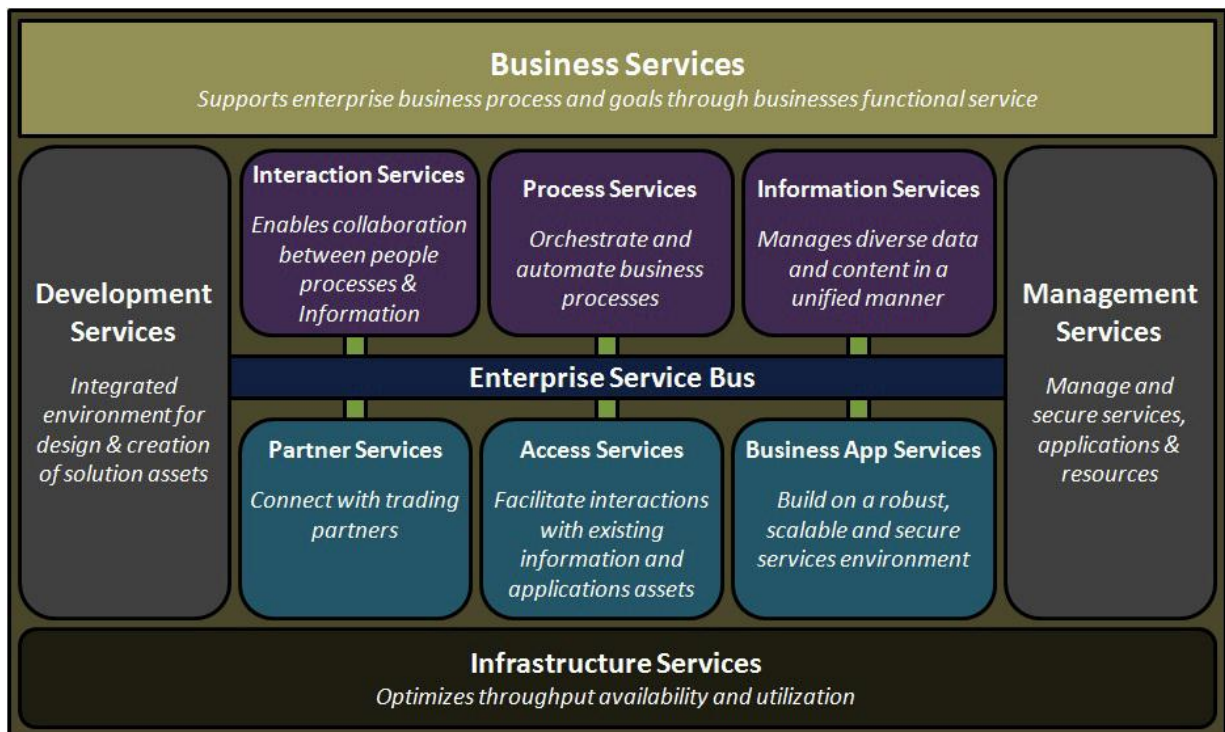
Business Services
Supports enterprise business process and goals through businesses functional service

Development Services
Integrated environment for design & creation of solution assets

Interaction Services
Enables collaboration between people processes & Information

Process Services
Orchestrate and automate business processes

Information Services
Manages diverse data and content in a unified manner

Management Services
Manage and secure services, applications & resources

Enterprise Service Bus

Partner Services
Connect with trading partners

Access Services
Facilitate interactions with existing information and applications assets

Business App Services
Build on a robust, scalable and secure services environment

Infrastructure Services
Optimizes throughput availability and utilization